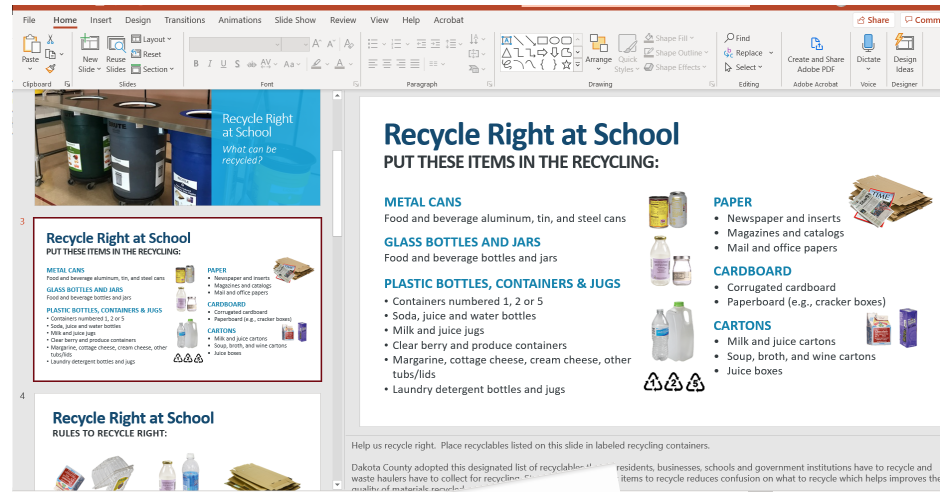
File Home Insert Design Transitions Animations Slide Show Review View Help Acrobat

Share Comm

Paste Clipboard New Slide Reuse Slides Layout Reset Section Slides Font Paragraph Arrange Quick Styles Shape Fill Shape Outline Shape Effects Drawing Find Replace Select Editing Create and Share Adobe PDF Adobe Acrobat Dictate Voice Design Ideas Designer

Recycle Right at School
What can be recycled?

3

Recycle Right at School
PUT THESE ITEMS IN THE RECYCLING:
METAL CANS
Food and beverage aluminum, tin, and steel cans
GLASS BOTTLES AND JARS
Food and beverage bottles and jars
PLASTIC BOTTLES, CONTAINERS & JUGS
• Containers numbered 1, 2 or 5
• Soda, juice and water bottles
• Milk and juice jugs
• Clear berry and produce containers
• Margarine, cottage cheese, cream cheese, other tubs/lids
• Laundry detergent bottles and jugs
PAPER
• Newspaper and inserts
• Magazines and catalogs
• Mail and office papers
CARDBOARD
• Corrugated cardboard
• Paperboard (e.g., cracker boxes)
CARTONS
• Milk and juice cartons
• Soup, broth, and wine cartons
• Juice boxes

4

Recycle Right at School
RULES TO RECYCLE RIGHT:

Recycle Right at School
PUT THESE ITEMS IN THE RECYCLING:

METAL CANS
Food and beverage aluminum, tin, and steel cans

GLASS BOTTLES AND JARS
Food and beverage bottles and jars

PLASTIC BOTTLES, CONTAINERS & JUGS
• Containers numbered 1, 2 or 5
• Soda, juice and water bottles
• Milk and juice jugs
• Clear berry and produce containers
• Margarine, cottage cheese, cream cheese, other tubs/lids
• Laundry detergent bottles and jugs

PAPER
• Newspaper and inserts
• Magazines and catalogs
• Mail and office papers

CARDBOARD
• Corrugated cardboard
• Paperboard (e.g., cracker boxes)

CARTONS
• Milk and juice cartons
• Soup, broth, and wine cartons
• Juice boxes

Help us recycle right. Place recyclables listed on this slide in labeled recycling containers.

Dakota County adopted this designated list of recyclables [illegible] residents, businesses, schools and government institutions have to recycle and waste haulers have to collect for recycling. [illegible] items to recycle reduces confusion on what to recycle which helps improves the quality of materials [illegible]